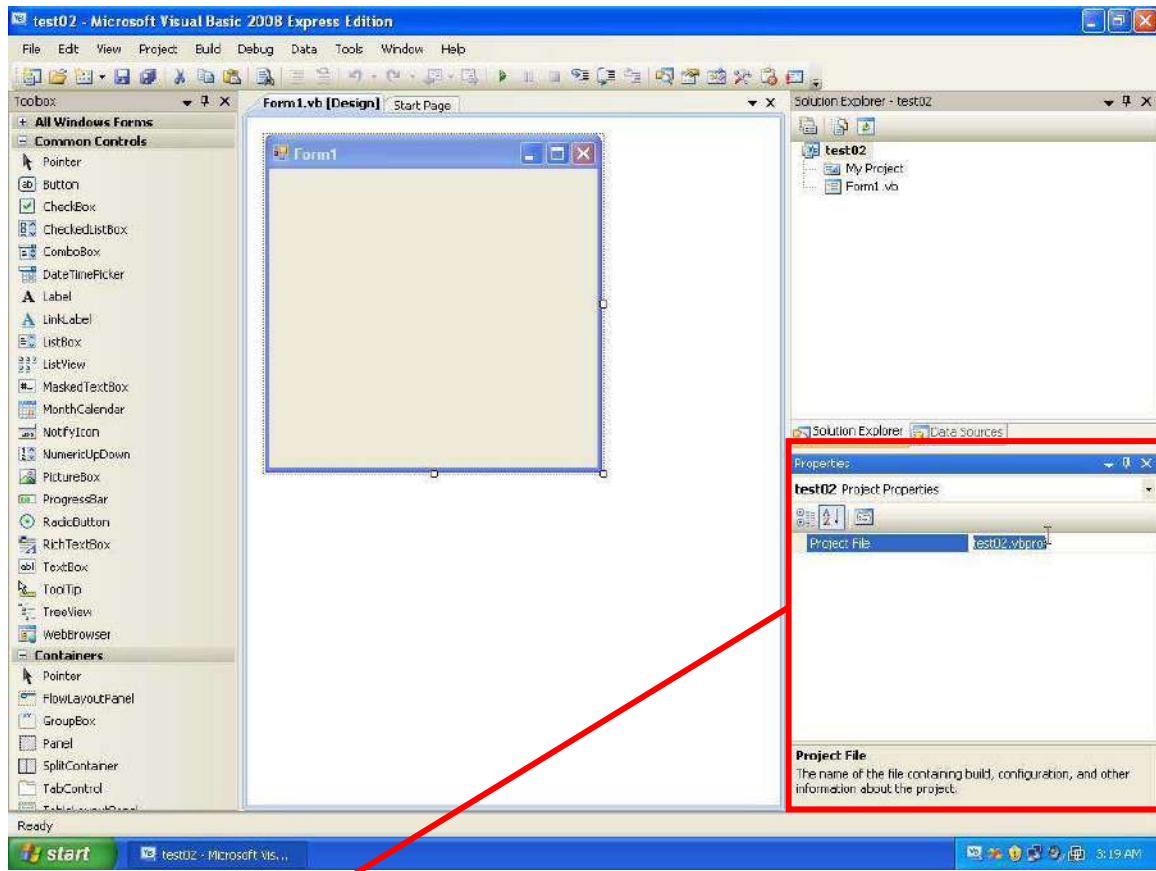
test02 - Microsoft Visual Basic 2008 Express Edition

File Edit View Project Build Debug Data Tools Window Help

Toolbox
+ All Windows Forms
− Common Controls
Pointer
Button
CheckBox
CheckedListBox
ComboBox
DateTimePicker
Label
LinkLabel
ListBox
ListView
MaskedTextBox
MonthCalendar
NotifyIcon
NumericUpDown
PictureBox
ProgressBar
RadioButton
RichTextBox
TextBox
ToolTip
TreeView
WebBrowser
− Containers
Pointer
FlowLayoutPanel
GroupBox
Panel
SplitContainer
TabControl
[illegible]

Form1.vb [Design] Start Page

Form1

Solution Explorer - test02
test02
My Project
Form1.vb

Solution Explorer Data Sources

Properties
test02 Project Properties
Project File test02.vbproj

Project File
The name of the file containing build, configuration, and other information about the project.

Ready

start test02 - Microsoft Vis... 3:19 AM